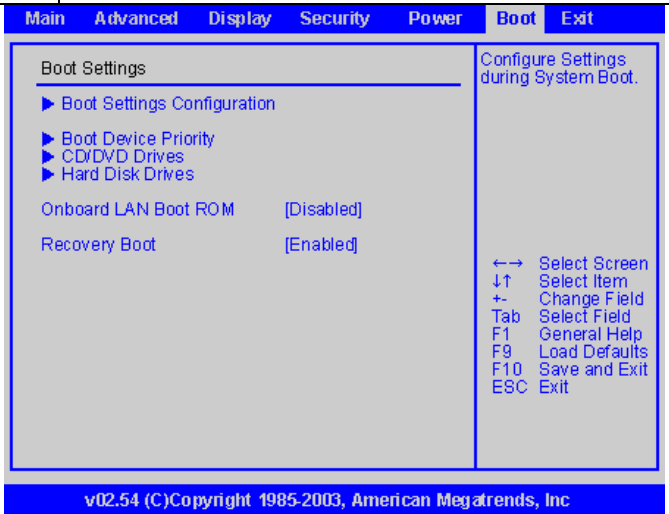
Main Advanced Display Security Power Boot Exit

Boot Settings

▶ Boot Settings Configuration

▶ Boot Device Priority
▶ CD/DVD Drives
▶ Hard Disk Drives

Onboard LAN Boot ROM [Disabled]

Recovery Boot [Enabled]

Configure Settings during System Boot.

←→ Select Screen
↓↑ Select Item
+- Change Field
Tab Select Field
F1 General Help
F9 Load Defaults
F10 Save and Exit
ESC Exit

v02.54 (C)Copyright 1985-2003, American Megatrends, Inc